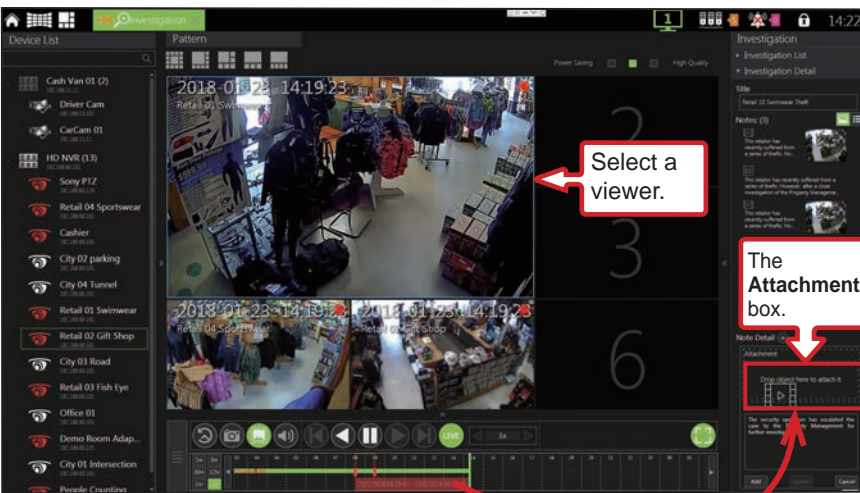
Investigation

14:2

Device List

Pattern

Power Saving

High Quality

Cash Van 01 (2)

Driver Cam

CarCam 01

HD NVR (13)

Sony PTZ

Retail 04 Sportswear

Cashier

City 02 parking

City 04 Tunnel

Retail 01 Swimwear

Retail 02 Gift Shop

City 03 Road

Retail 03 Fish Eye

Office 01

Demo Room Adap...

City 01 Intersection

People Counting

2018-01-23 14:19:23

Retail 01 Swimwear

2018-01-23 14:19:23

Retail 04 Sportswear

2018-01-23 14:19:23

Retail 02 Gift Shop

2

3

6

Select a viewer.

LIVE

1x

Investigation

Investigation List

Investigation Detail

Title

Retail 10 Swimwear Theft

Notes: (3)

This retailer has recently suffered from a series of thefts. Ho...

This retailer has recently suffered from a series of thefts. However, after a close investigation of the Property Manageme...

The Attachment box.

Note Detail

Attachment

Drop object here to attach it.

The security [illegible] has escalated the case to the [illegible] Management for further investig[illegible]

Add

Update

Cancel